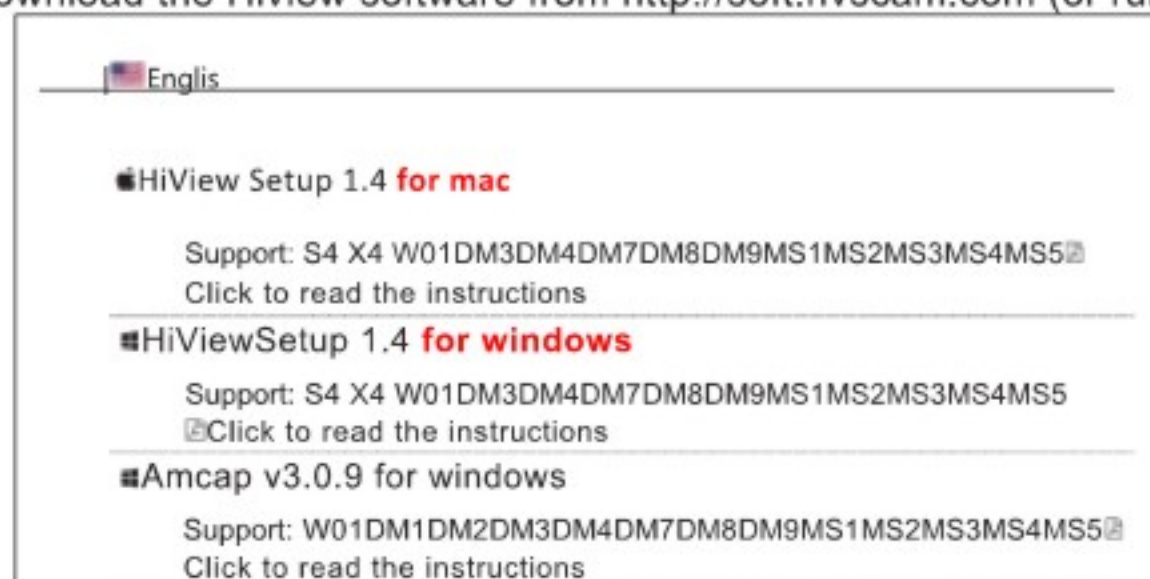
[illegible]wnload the HiView software from http://soft.hvscam.com (or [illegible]

Englis

HiView Setup 1.4 for mac

Support: S4 X4 W01DM3DM4DM7DM8DM9MS1MS2MS3MS4MS5
Click to read the instructions

HiViewSetup 1.4 for windows

Support: S4 X4 W01DM3DM4DM7DM8DM9MS1MS2MS3MS4MS5
Click to read the instructions

Amcap v3.0.9 for windows

Support: W01DM1DM2DM3DM4DM7DM8DM9MS1MS2MS3MS4MS5
Click to read the instructions